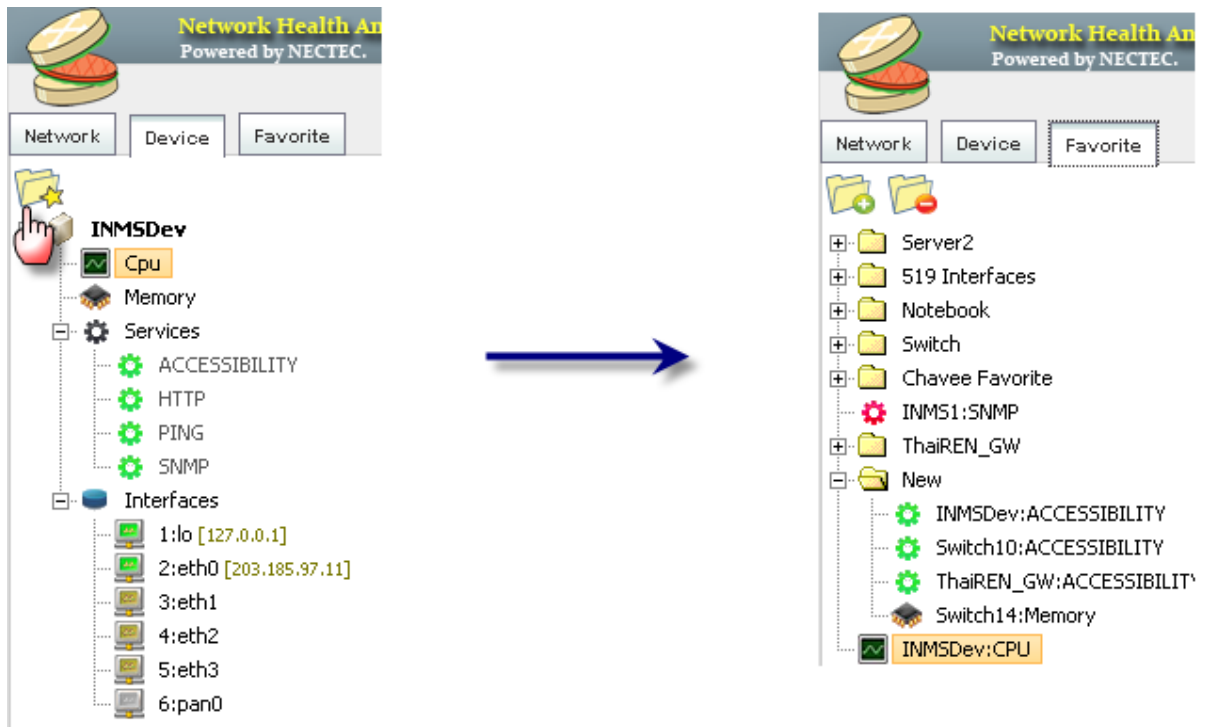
Network Health An
Powered by NECTEC.

Network
Device
Favorite

INMSDev
Cpu
Memory
Services
ACCESSIBILITY
HTTP
PING
SNMP
Interfaces
1:lo [127.0.0.1]
2:eth0 [203.185.97.11]
3:eth1
4:eth2
5:eth3
6:pan0

Network Health An
Powered by NECTEC.

Network
Device
Favorite

Server2
519 Interfaces
Notebook
Switch
Chavee Favorite
INMS1:SNMP
ThaiREN_GW
New
INMSDev:ACCESSIBILITY
Switch10:ACCESSIBILITY
ThaiREN_GW:ACCESSIBILIT
Switch14:Memory
INMSDev:CPU